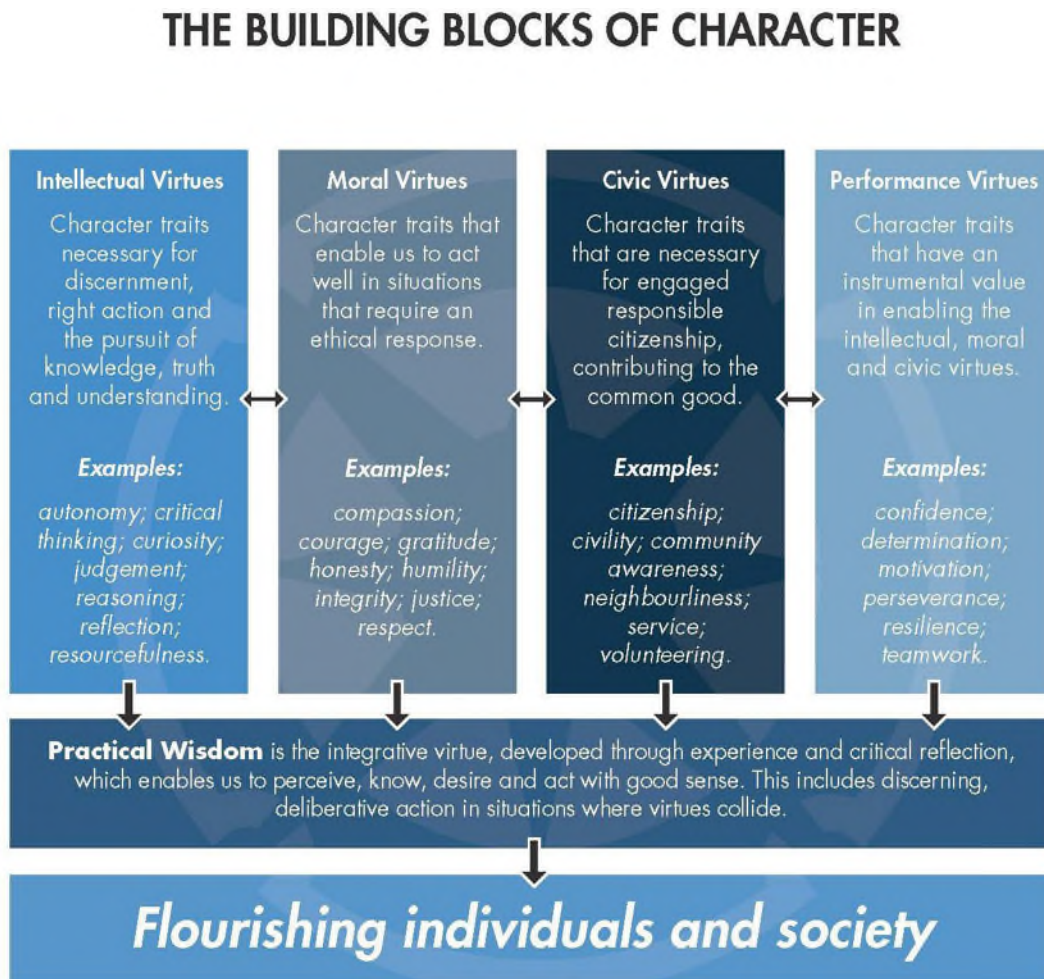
THE BUILDING BLOCKS OF CHARACTER

Intellectual Virtues

Character traits necessary for discernment, right action and the pursuit of knowledge, truth and understanding.

Examples:

autonomy; critical thinking; curiosity; judgement; reasoning; reflection; resourcefulness.

Moral Virtues

Character traits that enable us to act well in situations that require an ethical response.

Examples:

compassion; courage; gratitude; honesty; humility; integrity; justice; respect.

Civic Virtues

Character traits that are necessary for engaged responsible citizenship, contributing to the common good.

Examples:

citizenship; civility; community awareness; neighbourliness; service; volunteering.

Performance Virtues

Character traits that have an instrumental value in enabling the intellectual, moral and civic virtues.

Examples:

confidence; determination; motivation; perseverance; resilience; teamwork.

Practical Wisdom is the integrative virtue, developed through experience and critical reflection, which enables us to perceive, know, desire and act with good sense. This includes discerning, deliberative action in situations where virtues collide.

Flourishing individuals and society